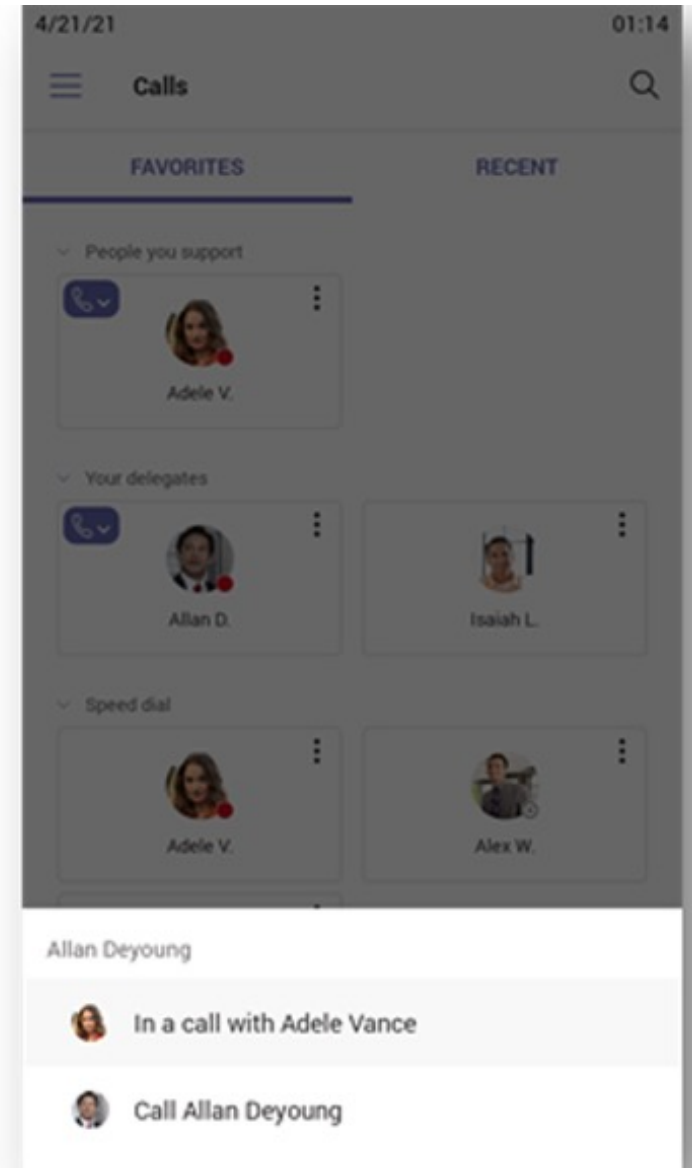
4/21/21

01:14

Calls

FAVORITES

RECENT

People you support

Adele V.

Your delegates

Allan D.

Isaiah L.

Speed dial

Adele V.

Alex W.

Allan Deyoung

In a call with Adele Vance

Call Allan Deyoung